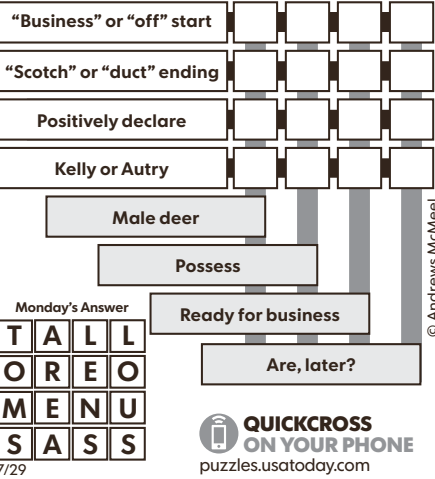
"Business" or "off" start

"Scotch" or "duct" ending

Positively declare

Kelly or Autry

Male deer

Possess

Ready for business

Are, later?

© Andrews McMeel

Monday's Answer

| T | A | L | L |
|---|---|---|---|
| O | R | E | O |
| M | E | N | U |
| S | A | S | S |

7/29

QUICKCROSS
ON YOUR PHONE
puzzles.usatoday.com